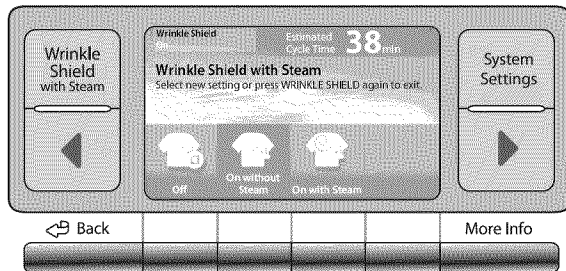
Wrinkle Shield with Steam

Wrinkle Shield
On

Estimated Cycle Time 38 min

Wrinkle Shield with Steam
Select new setting or press WRINKLE SHIELD again to exit.

Off

On without Steam

On with Steam

System Settings

Back

More Info